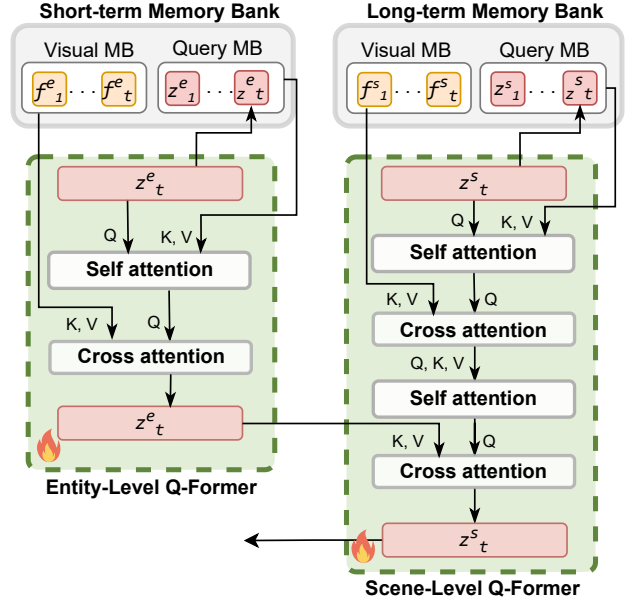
Short-term Memory Bank

Visual MB

$f^{e}_{1}$ . . . $f^{e}_{t}$

Query MB

$z^{e}_{1}$ . . . $z^{e}_{t}$

Long-term Memory Bank

Visual MB

$f^{s}_{1}$ . . . $f^{s}_{t}$

Query MB

$z^{s}_{1}$ . . . $z^{s}_{t}$

$z^{e}_{t}$

Q

K, V

Self attention

K, V

Q

Cross attention

$z^{e}_{t}$

Entity-Level Q-Former

$z^{s}_{t}$

Q

K, V

Self attention

K, V

Q

Cross attention

Q, K, V

Self attention

K, V

Q

Cross attention

$z^{s}_{t}$

Scene-Level Q-Former